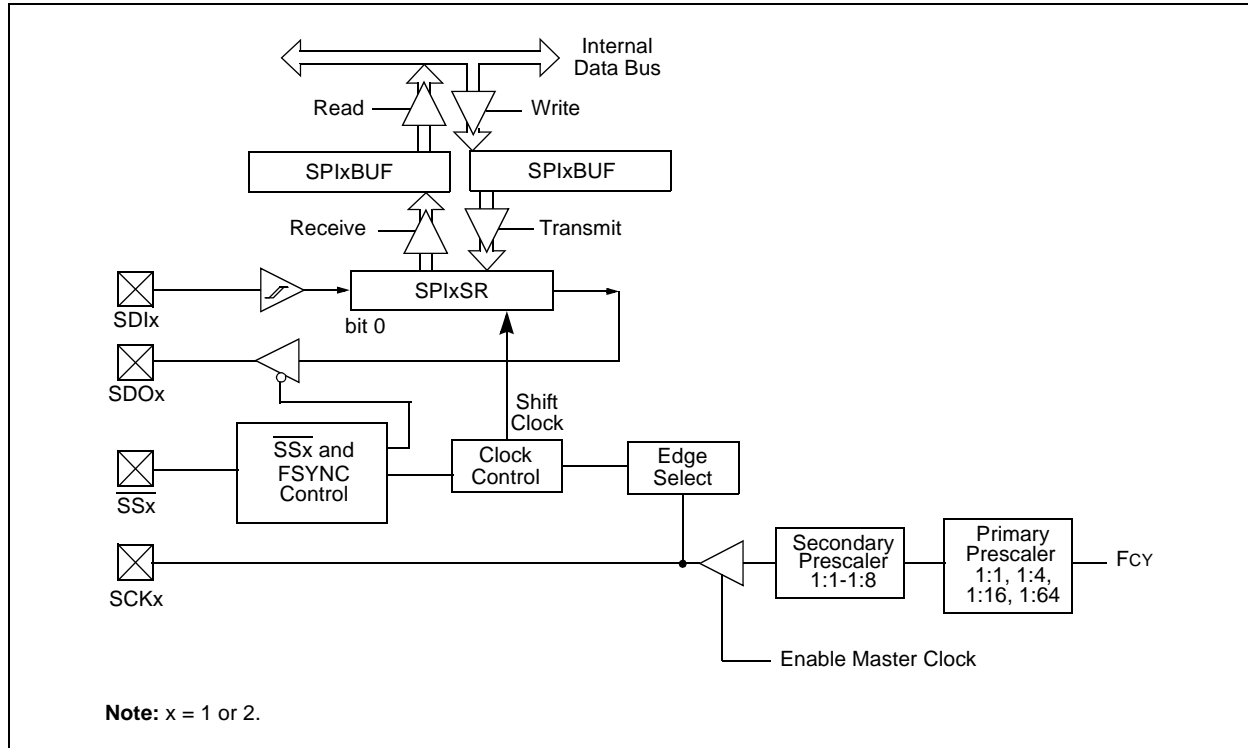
Internal Data Bus

Read

Write

SPIxBUF

SPIxBUF

Receive

Transmit

SDIx

SPIxSR

bit 0

SDOx

Shift Clock

$\overline{SSx}$ and FSYNC Control

Clock Control

Edge Select

$\overline{SSx}$

SCKx

Secondary Prescaler 1:1-1:8

Primary Prescaler 1:1, 1:4, 1:16, 1:64

FCY

Enable Master Clock

**Note:** x = 1 or 2.